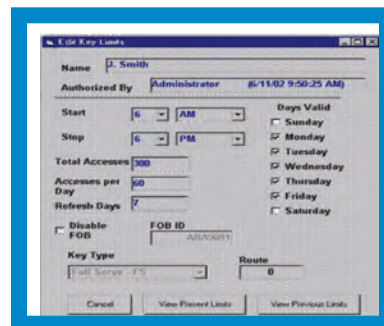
Edit Key Limits

Name J. Smith

Authorized By Administrator (6/11/02 9:50:25 AM)

Start 6 AM

Stop 6 PM

Days Valid
Sunday
Monday
Tuesday
Wednesday
Thursday
Friday
Saturday

Total Accesses 300

Accesses per Day 60

Refresh Days 7

Disable FOB

FOB ID AB/5691

Key Type Full Serve - FS

Route 0

Cancel View Present Limits View Previous Limits